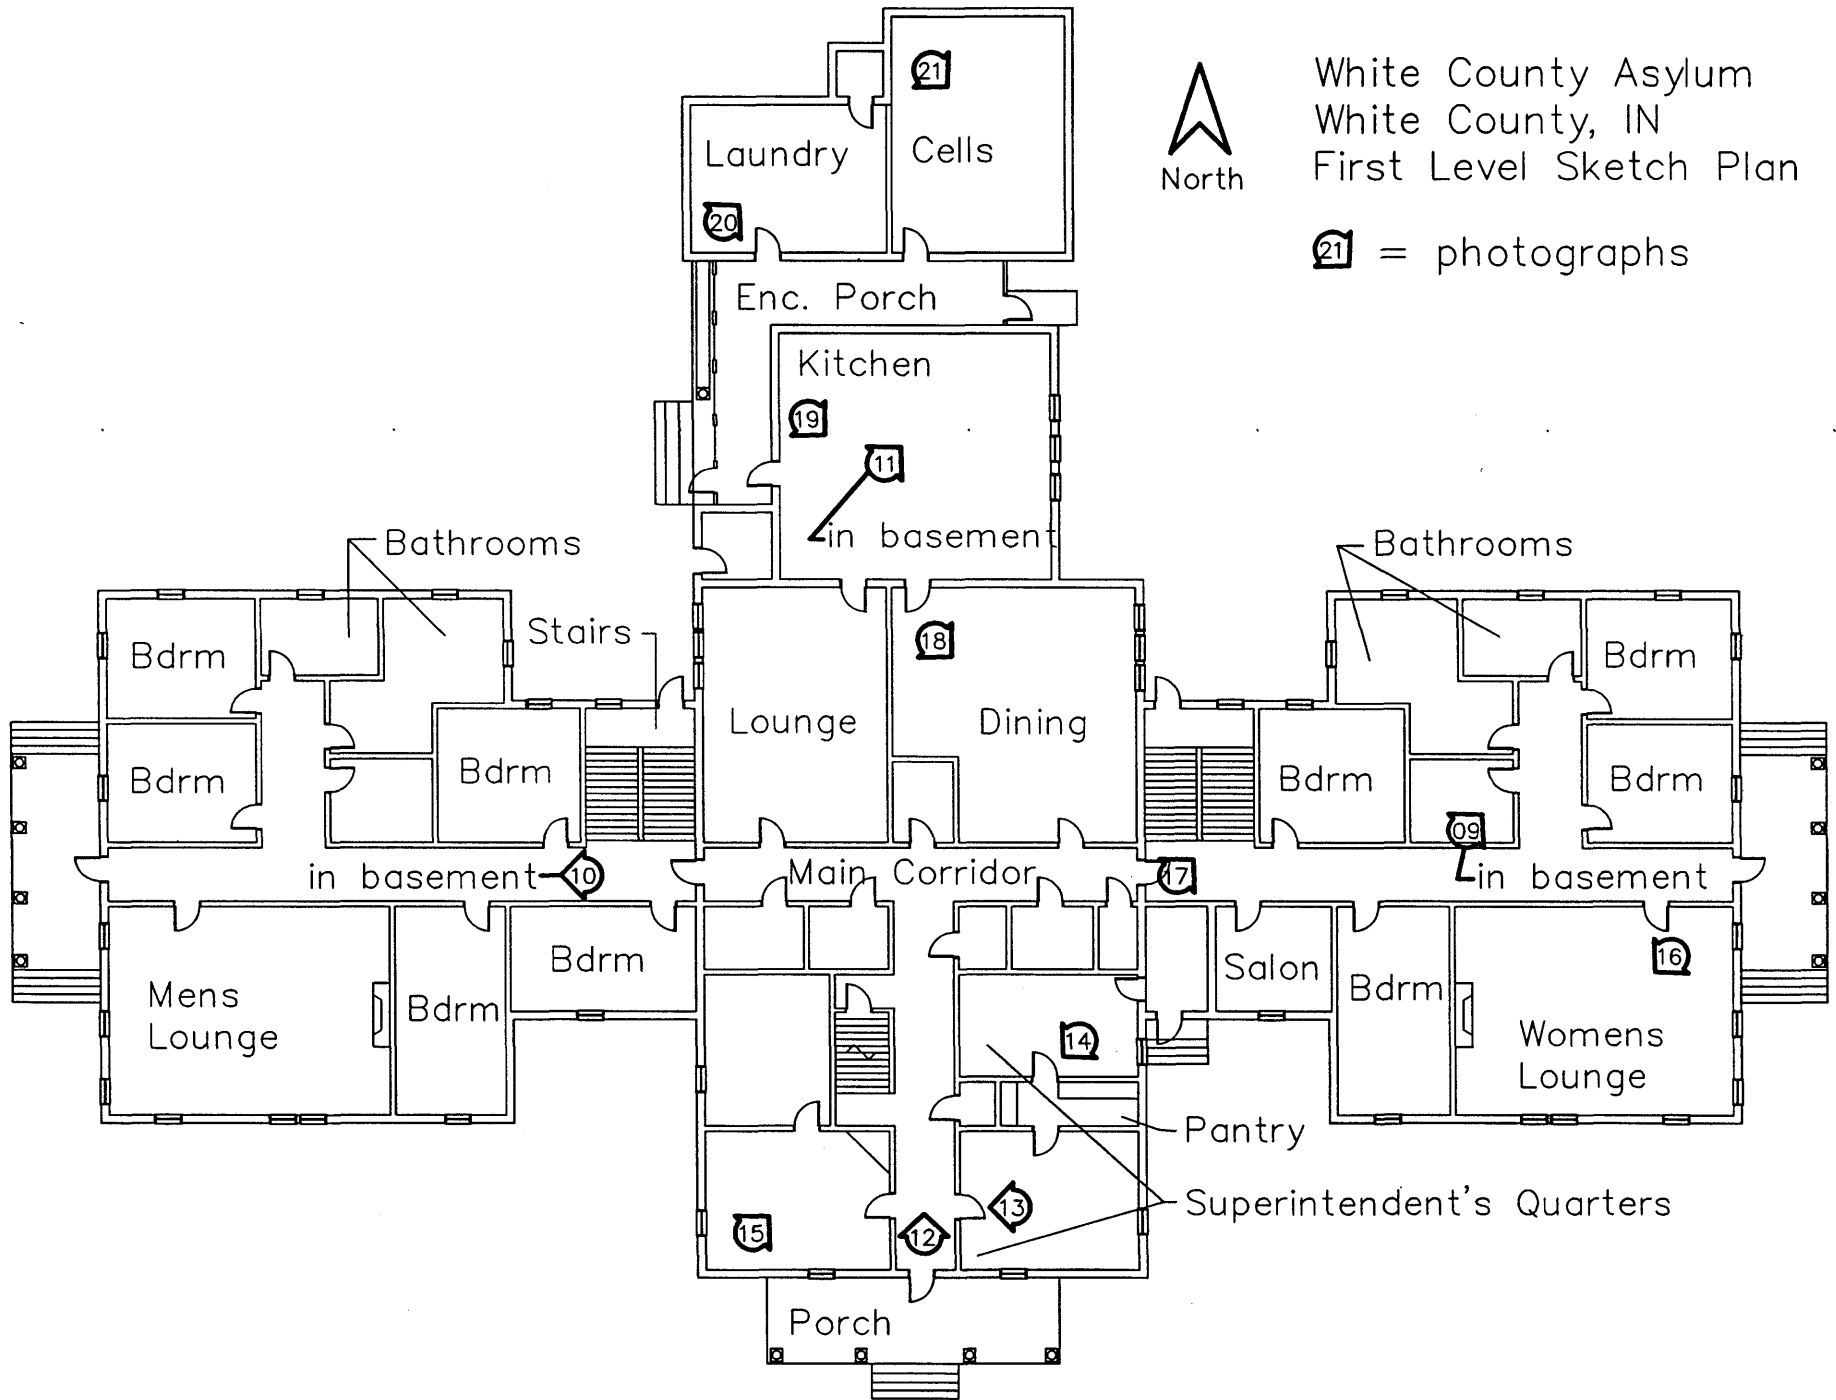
White County Asylum
White County, IN
First Level Sketch Plan

North

21 = photographs

21
Laundry
Cells
20
Enc. Porch
Kitchen
19
11
in basement
Bathrooms
Stairs
Bathrooms
Bdrm
Bdrm
Bdrm
Lounge
18
Dining
Bdrm
Bdrm
Bdrm
09
in basement
10
Main Corridor
17
in basement
Bdrm
Salon
Bdrm
16
Mens Lounge
Bdrm
14
Womens Lounge
Pantry
13
Superintendent's Quarters
15
12
Porch